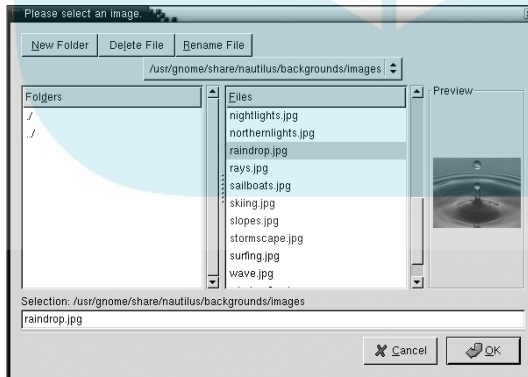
Please select an image.

New Folder | Delete File | Rename File

/usr/gnome/share/nautilus/backgrounds/images

| Folders |
|---|
| ./ |
| ../ |

| Files |
|---|
| nightlights.jpg |
| northernlights.jpg |
| raindrop.jpg |
| rays.jpg |
| sailboats.jpg |
| skiing.jpg |
| slopes.jpg |
| stormscape.jpg |
| surfing.jpg |
| wave.jpg |

Preview

Selection: /usr/gnome/share/nautilus/backgrounds/images

raindrop.jpg

Cancel

OK